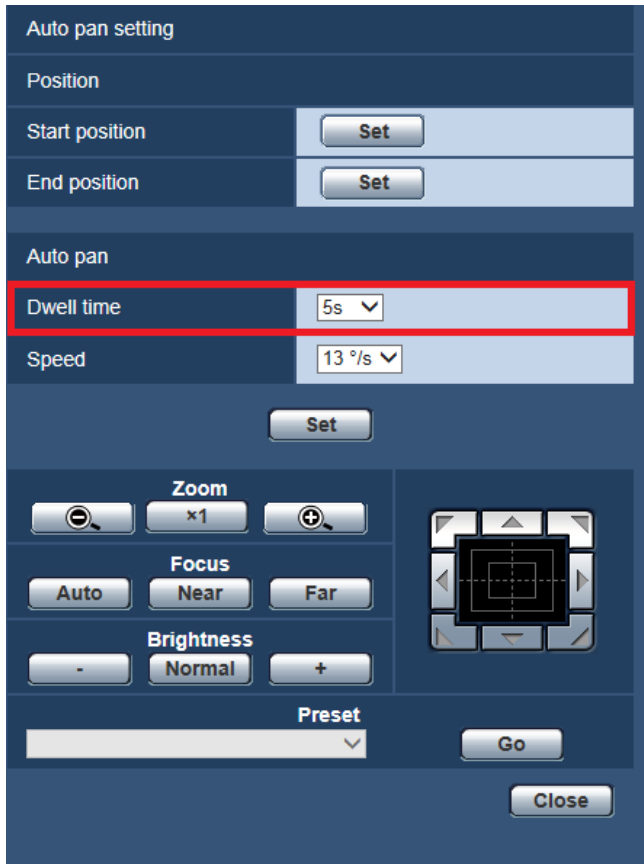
Auto pan setting

Position

| | |
|---|---|
| Start position | Set |
| End position | Set |

Auto pan

| | |
|---|---|
| Dwell time | 5s |
| Speed | 13 °/s |

Set

Zoom

×1

Focus

Auto Near Far

Brightness

- Normal +

Preset

Go

Close